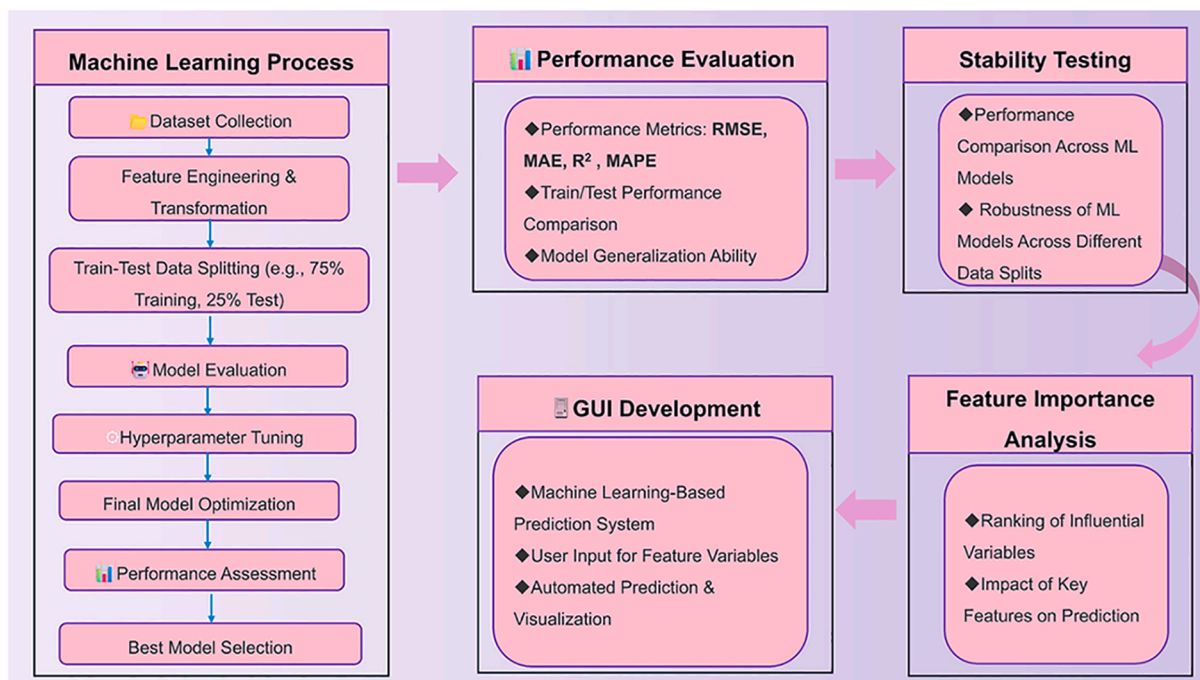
Machine Learning Process

Dataset Collection

Feature Engineering & Transformation

Train-Test Data Splitting (e.g., 75% Training, 25% Test)

Model Evaluation

Hyperparameter Tuning

Final Model Optimization

Performance Assessment

Best Model Selection

Performance Evaluation

◆Performance Metrics: RMSE, MAE, $R^2$ , MAPE
◆Train/Test Performance Comparison
◆Model Generalization Ability

Stability Testing

◆Performance Comparison Across ML Models
◆ Robustness of ML Models Across Different Data Splits

Feature Importance Analysis

◆Ranking of Influential Variables
◆Impact of Key Features on Prediction

GUI Development

◆Machine Learning-Based Prediction System
◆User Input for Feature Variables
◆Automated Prediction & Visualization